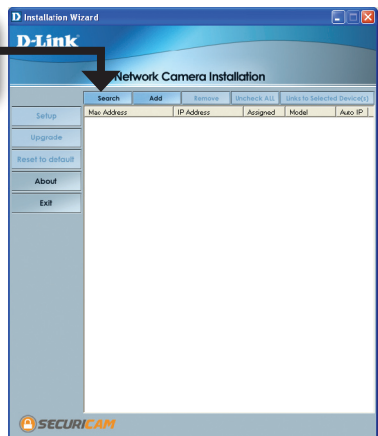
Installation Wizard

D-Link

Network Camera Installation

Search | Add | Remove | Uncheck ALL | Links to Selected Device(s)

| Mac Address | IP Address | Assigned | Model | Auto IP |
|---|---|---|---|---|

Setup

Upgrade

Reset to default

About

Exit

SECURICAM